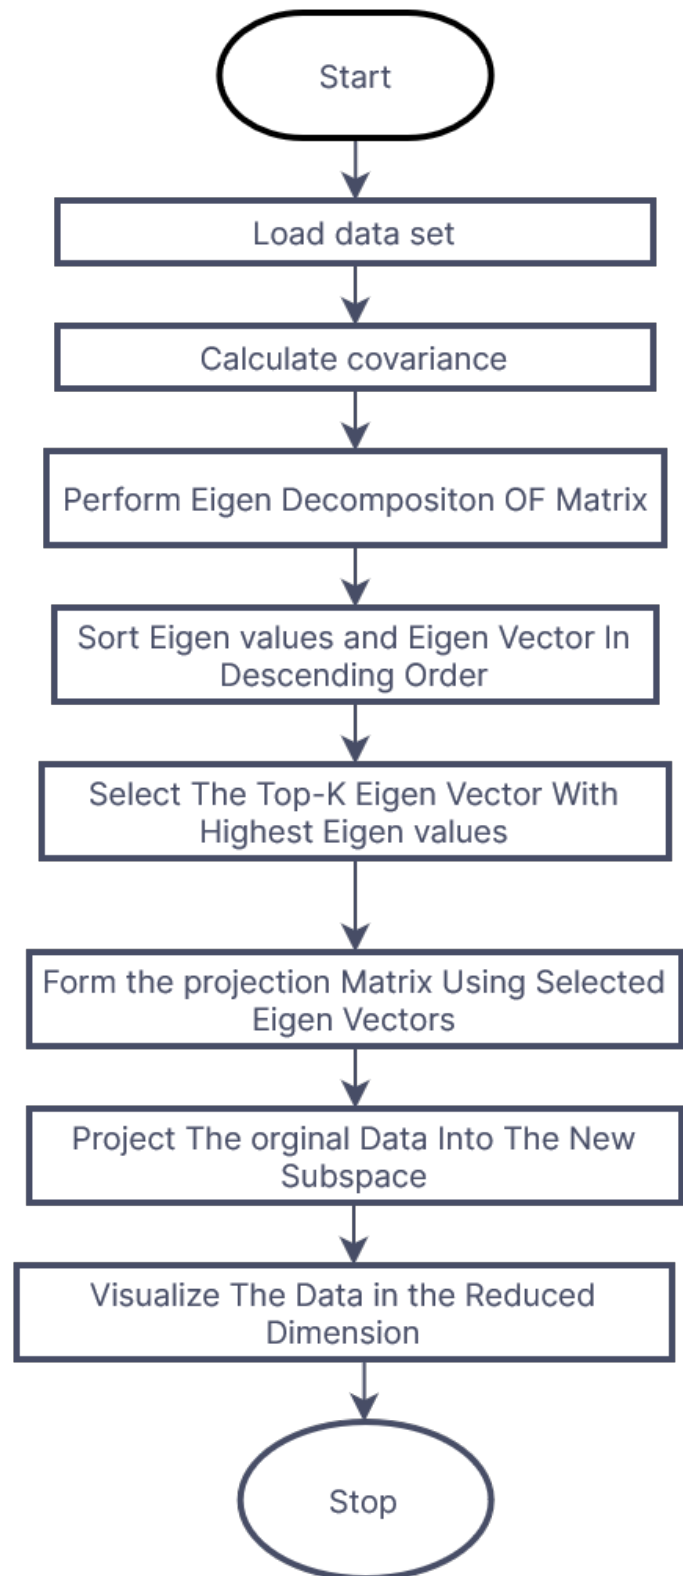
Start

Load data set

Calculate covariance

Perform Eigen Decompositon OF Matrix

Sort Eigen values and Eigen Vector In Descending Order

Select The Top-K Eigen Vector With Highest Eigen values

Form the projection Matrix Using Selected Eigen Vectors

Project The orginal Data Into The New Subspace

Visualize The Data in the Reduced Dimension

Stop